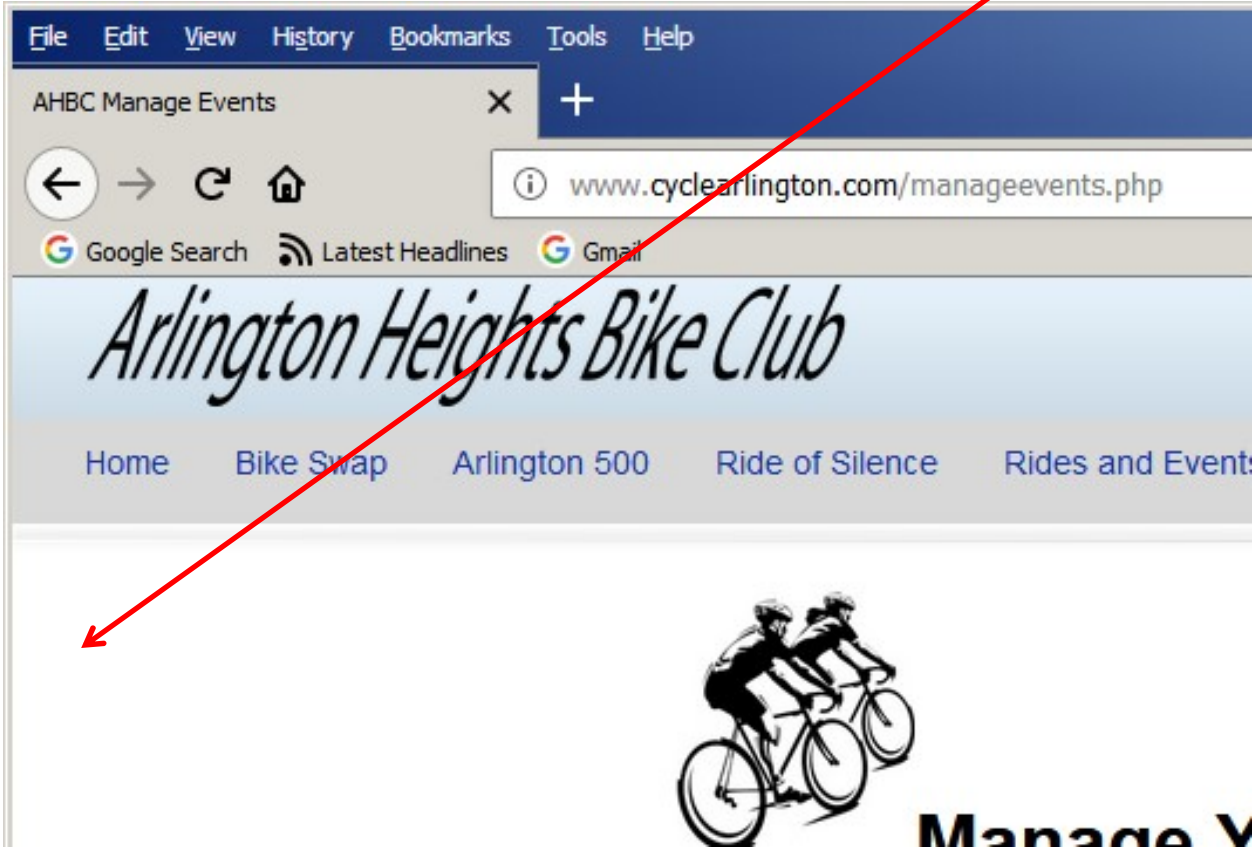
File Edit View History Bookmarks Tools Help

AHBC Manage Events ×

www.cyclearlington.com/manageevents.php

Google Search Latest Headlines Gmail

Arlington Heights Bike Club

Home Bike Swap Arlington 500 Ride of Silence Rides and Events

Manage Y